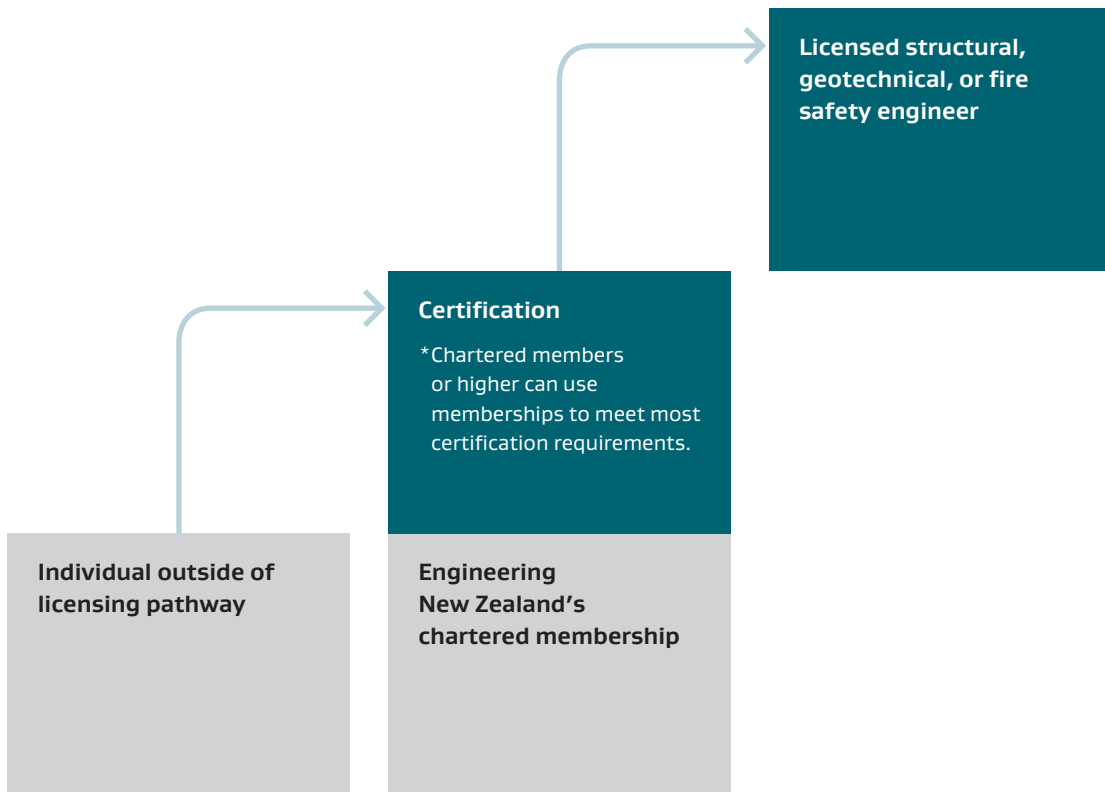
Licensed structural, geotechnical, or fire safety engineer

Certification

*Chartered members or higher can use memberships to meet most certification requirements.

Individual outside of licensing pathway

Engineering New Zealand's chartered membership